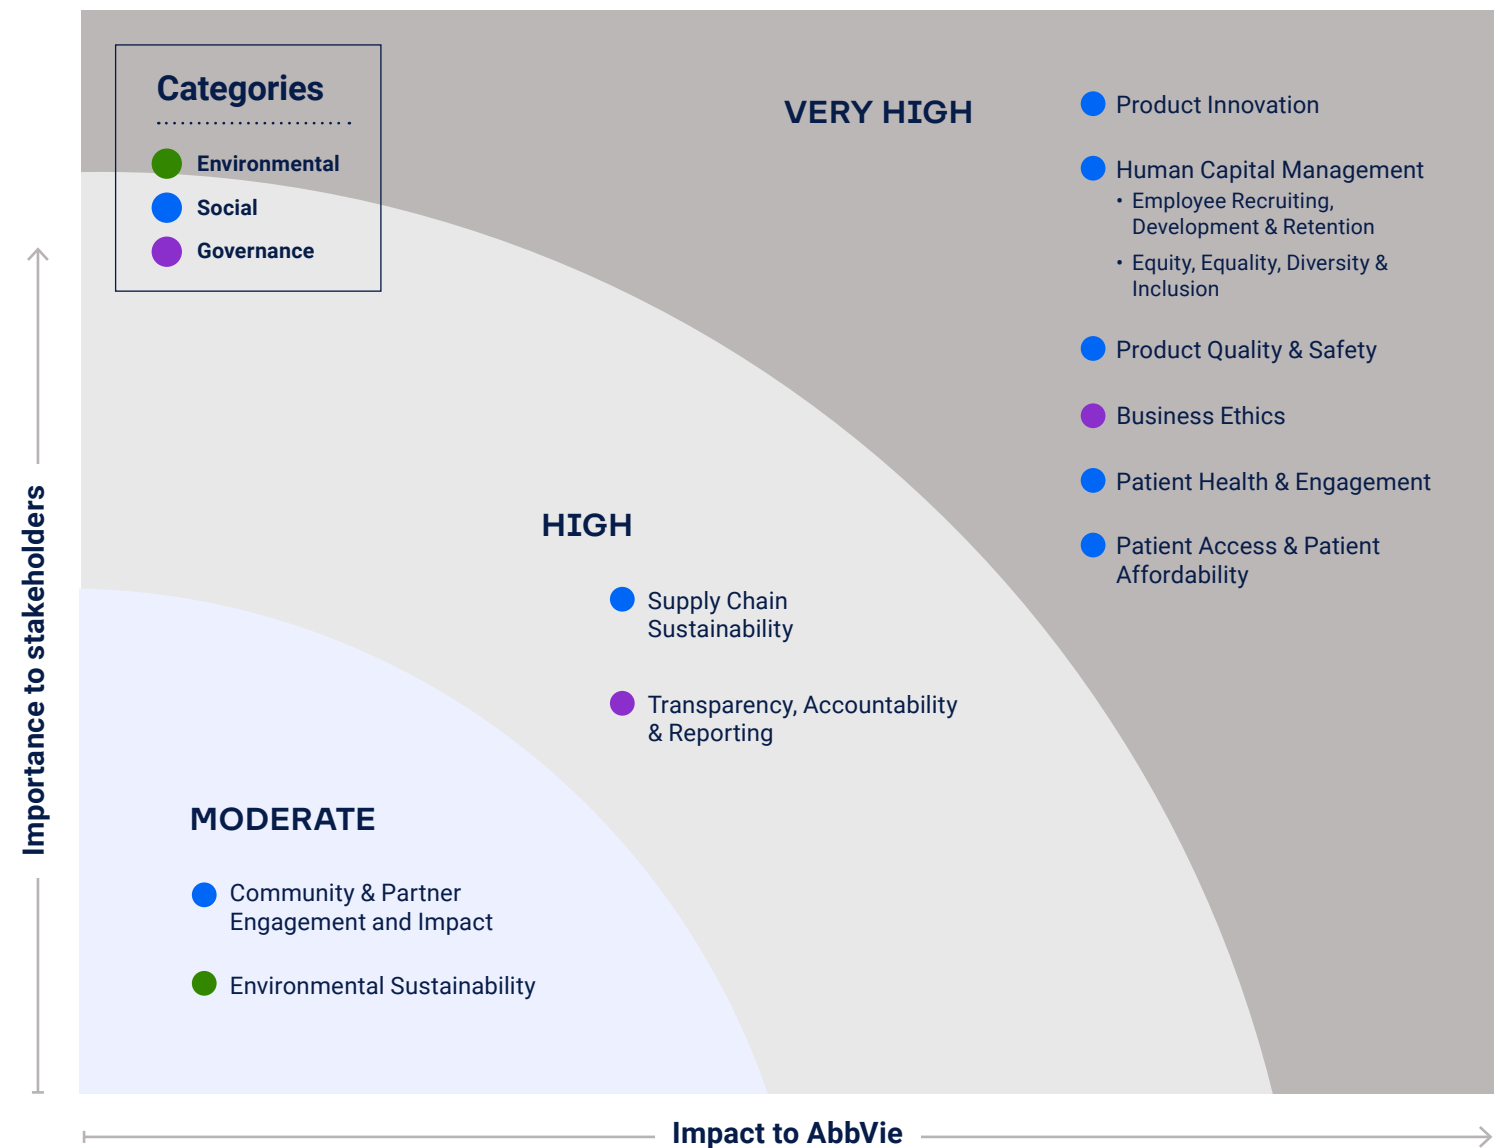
Categories

Environmental
Social
Governance

VERY HIGH

Product Innovation

Human Capital Management
• Employee Recruiting, Development & Retention
• Equity, Equality, Diversity & Inclusion

Product Quality & Safety

Business Ethics

Patient Health & Engagement

Patient Access & Patient Affordability

HIGH

Supply Chain Sustainability

Transparency, Accountability & Reporting

MODERATE

Community & Partner Engagement and Impact

Environmental Sustainability

Importance to stakeholders

Impact to AbbVie